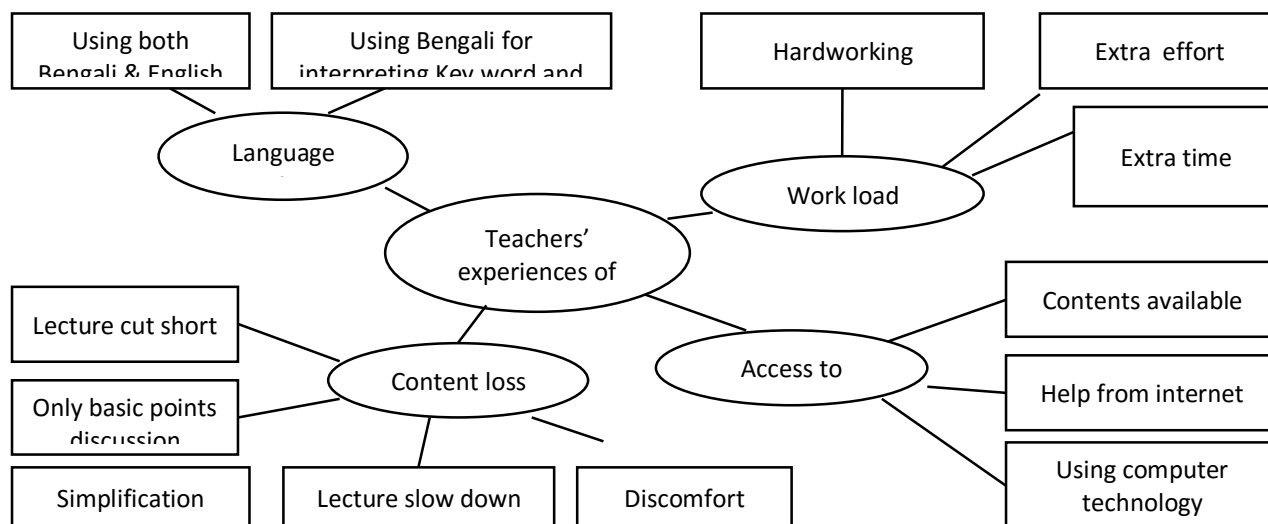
Using both Bengali & English

Using Bengali for interpreting Key word and

Hardworking

Extra effort

Language

Extra time

Work load

Teachers' experiences of

Contents available

Lecture cut short

Access to

Content loss

Help from internet

Only basic points discussion

Using computer technology

Simplification

Lecture slow down

Discomfort